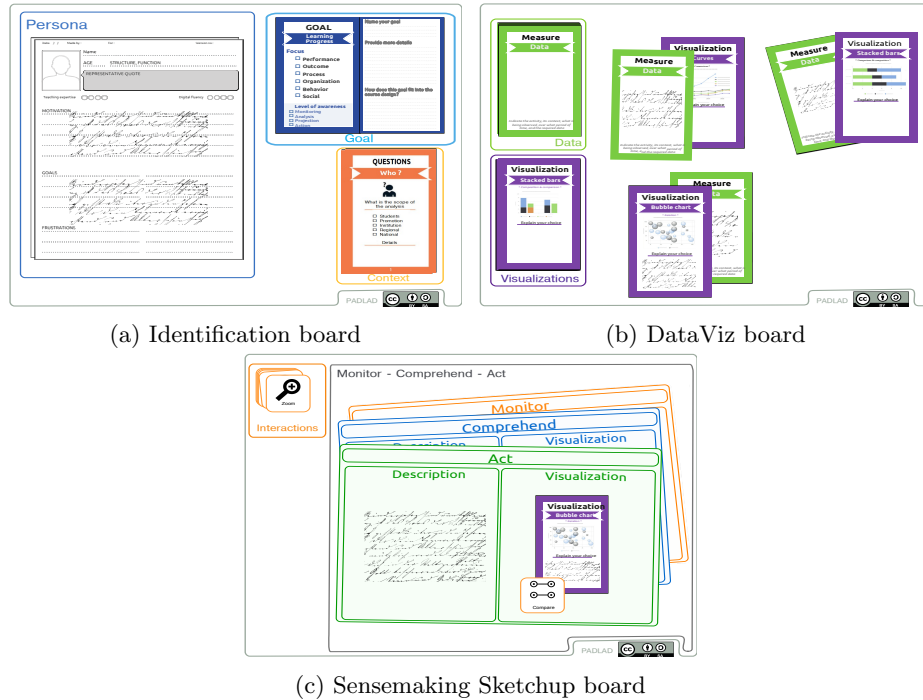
Persona

Name

AGE STRUCTURE, FUNCTION

REPRESENTATIVE QUOTE

Teaching expertise

Digital Fluency

MOTIVATION

GOALS

FRUSTRATIONS

GOAL

Learning Progress

Focus

Performance

Outcome

Process

Organization

Behavior

Social

Level of awareness

Monitoring

Analysis

Projection

Action

Name your goal

Provide more details

How does this goal fit into the course design?

Goal

QUESTIONS

Who ?

What is the scope of the analysis

Students

Promotion

Institution

Regional

National

Details

Context

PADLAD

(a) Identification board

Measure

Data

Data

Visualization

Curves

Measure

Data

Measure

Data

Visualization

Stacked bars

Visualization

Stacked bars

Explain your choice

Visualizations

Visualization

Bubble chart

Explain your choice

Measure

PADLAD

(b) DataViz board

Zoom

Interactions

Monitor - Comprehend - Act

Monitor

Comprehend

Description

Visualization

Act

Description

Visualization

Visualization

Bubble chart

Explain your choice

Compare

PADLAD

(c) Sensemaking Sketchup board